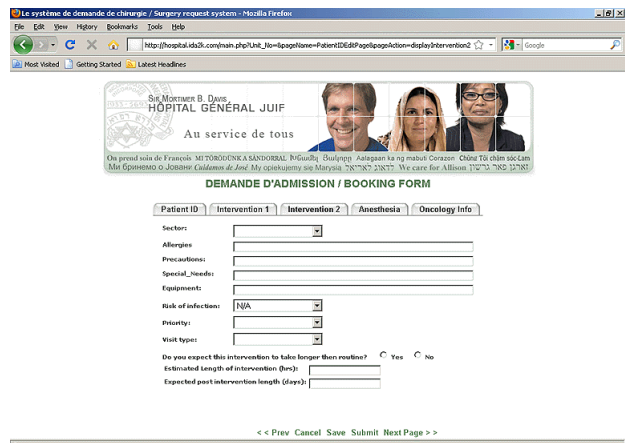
Le système de demande de chirurgie / Surgery request system - Mozilla Firefox

File Edit View History Bookmarks Tools Help

http://hospital.ida2k.com/main.php?Unit_No=&pageName=PatientIDEditPage&pageAction=displayIntervention2

Google

Most Visited Getting Started Latest Headlines

SIR MORTIMER B. DAVIS
HÔPITAL GÉNÉRAL JUIF

Au service de tous

On prend soin de François MI TÖRÖDÜNK A SÁNDORRAL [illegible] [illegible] Aalagaan ka ng mabuti Corazon Chúng Tôi chăm sóc Lam Ми бринемо о Јовани Cuidamos de José My opiekujemy się Marysią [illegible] We care for Allison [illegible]

DEMANDE D'ADMISSION / BOOKING FORM

Patient ID | Intervention 1 | Intervention 2 | Anesthesia | Oncology Info

Sector:

Allergies

Precautions:

Special_Needs:

Equipment:

Risk of infection: N/A

Priority:

Visit type:

Do you expect this intervention to take longer then routine? Yes No

Estimated Length of intervention (hrs):

Expected post intervention length (days):

< < Prev Cancel Save Submit Next Page > >